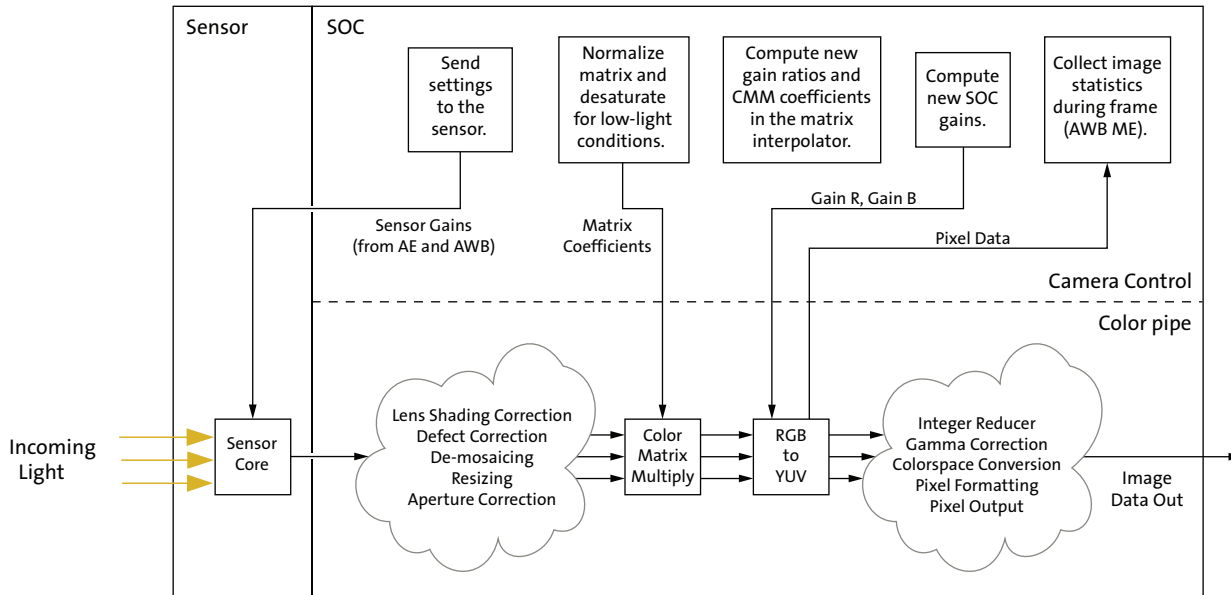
Sensor

SOC

Send settings to the sensor.

Normalize matrix and desaturate for low-light conditions.

Compute new gain ratios and CMM coefficients in the matrix interpolator.

Compute new SOC gains.

Collect image statistics during frame (AWB ME).

Sensor Gains (from AE and AWB)

Matrix Coefficients

Gain R, Gain B

Pixel Data

Camera Control

Color pipe

Incoming Light

Sensor Core

Lens Shading Correction
Defect Correction
De-mosaicing
Resizing
Aperture Correction

Color Matrix Multiply

RGB to YUV

Integer Reducer
Gamma Correction
Colorspace Conversion
Pixel Formatting
Pixel Output

Image Data Out